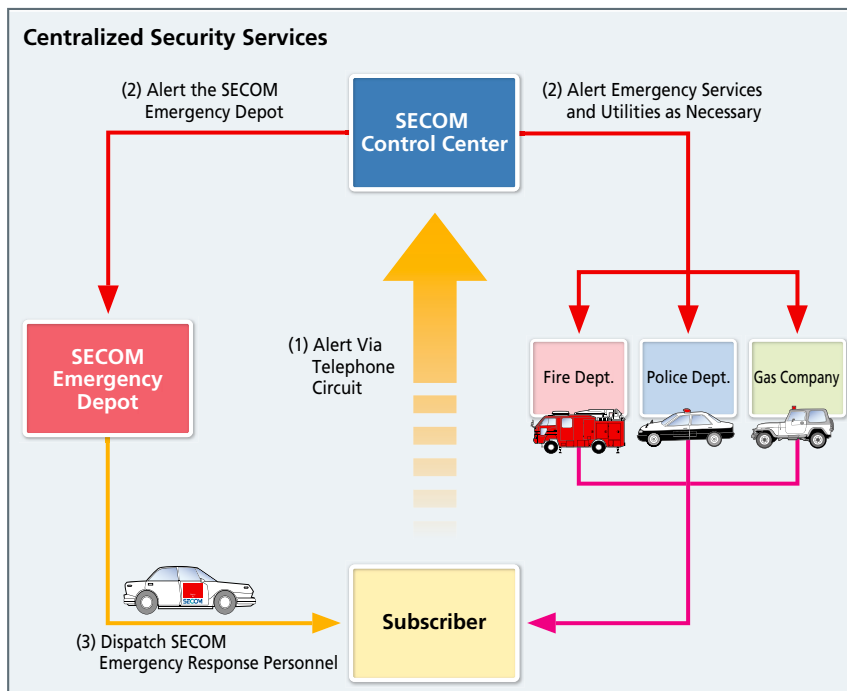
Centralized Security Services

(2) Alert the SECOM Emergency Depot

SECOM Control Center

(2) Alert Emergency Services and Utilities as Necessary

SECOM Emergency Depot

(1) Alert Via Telephone Circuit

Fire Dept.

Police Dept.

Gas Company

SECOM

Subscriber

(3) Dispatch SECOM Emergency Response Personnel